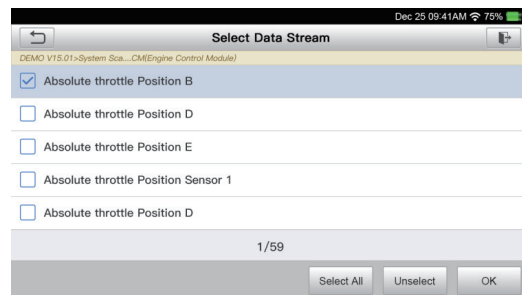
Dec 25 09:41AM 75%

Select Data Stream

DEMO V15.01>System Sca....CM(Engine Control Module)

Absolute throttle Position B

Absolute throttle Position D

Absolute throttle Position E

Absolute throttle Position Sensor 1

Absolute throttle Position D

1/59

Select All
Unselect
OK